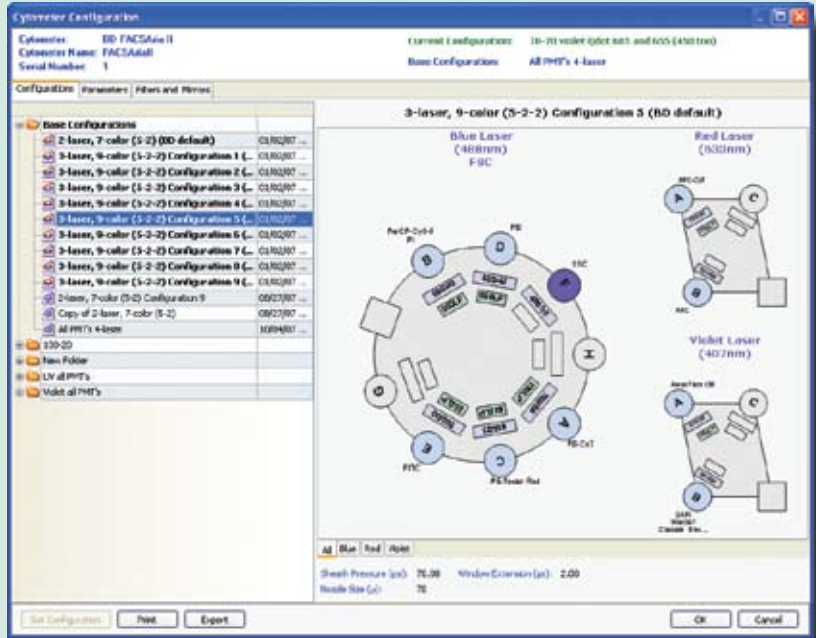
Cytometer Configuration

Cytometer: BD FACSAria II
Cytometer Name: FACSAriaII
Serial Number: 1

Current Configuration: 18-20 violet Qdot 605 and 655 (450 ton)
Base Configuration: All PMT's 4-laser

Configurations | Parameters | Filters and Mirrors

Base Configurations
2-laser, 7-color (5-2) (BD default) | 01/02/07 ...
3-laser, 9-color (5-2-2) Configuration 1 (... | 01/02/07 ...
3-laser, 9-color (5-2-2) Configuration 2 (... | 01/02/07 ...
3-laser, 9-color (5-2-2) Configuration 3 (... | 01/02/07 ...
3-laser, 9-color (5-2-2) Configuration 4 (... | 01/02/07 ...
3-laser, 9-color (5-2-2) Configuration 5 (... | 01/02/07 ...
3-laser, 9-color (5-2-2) Configuration 6 (... | 01/02/07 ...
3-laser, 9-color (5-2-2) Configuration 7 (... | 01/02/07 ...
3-laser, 9-color (5-2-2) Configuration 8 (... | 01/02/07 ...
3-laser, 9-color (5-2-2) Configuration 9 (... | 01/02/07 ...
2-laser, 7-color (5-2) Configuration 9 | 08/27/07 ...
Copy of 2-laser, 7-color (5-2) | 08/27/07 ...
All PMT's 4-laser | 10/04/07 ...
18-20
New Folder
UV all PMT's
Violet all PMT's

3-laser, 9-color (5-2-2) Configuration 5 (BD default)

Blue Laser
(488nm)
FSC

Red Laser
(633nm)

PerCP-Cy5-5
PI
PE
SSC
H
PE-Cy7
PE-Texas Red
FITC
G
B
D
F
A
C
E

APC-Cy7
APC

Violet Laser
(407nm)

AmCyan
DAPI
Marina Blue
Cascade Blu...

All | Blue | Red | Violet

Sheath Pressure (psi): 70.00 Window Extension (µs): 2.00
Nozzle Size (µ): 70

Set Configuration | Print | Export | OK | Cancel